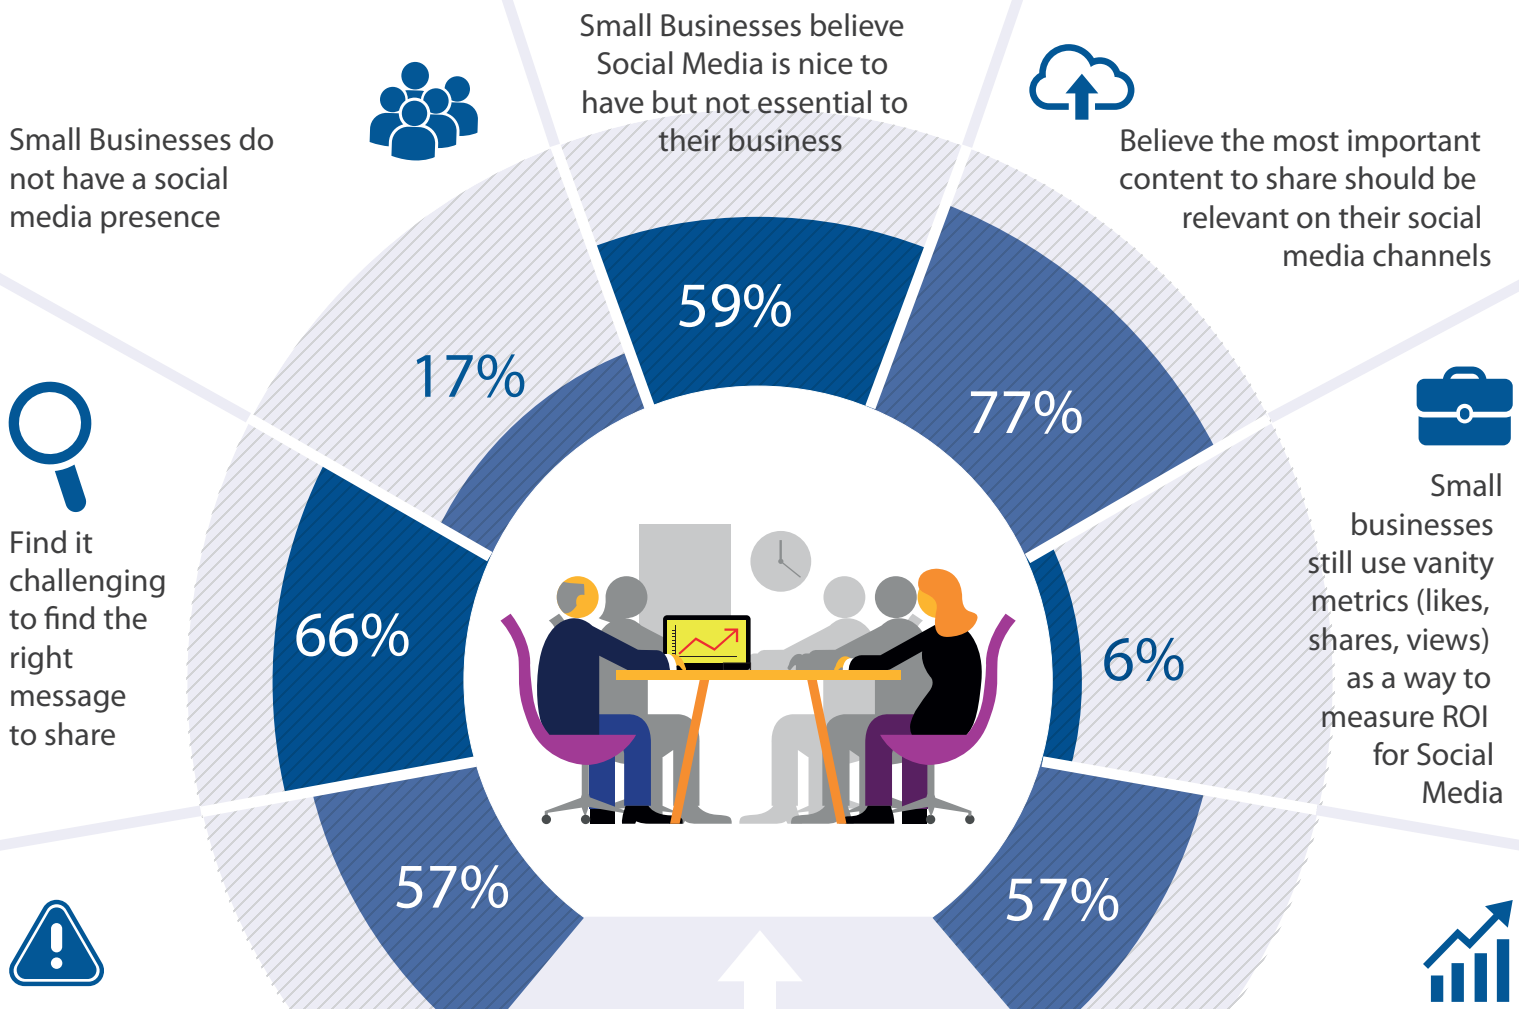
Small Businesses believe Social Media is nice to have but not essential to their business

Small Businesses do not have a social media presence

Believe the most important content to share should be relevant on their social media channels

17%

59%

77%

Find it challenging to find the right message to share

66%

6%

Small businesses still use vanity metrics (likes, shares, views) as a way to measure ROI for Social Media

57%

57%